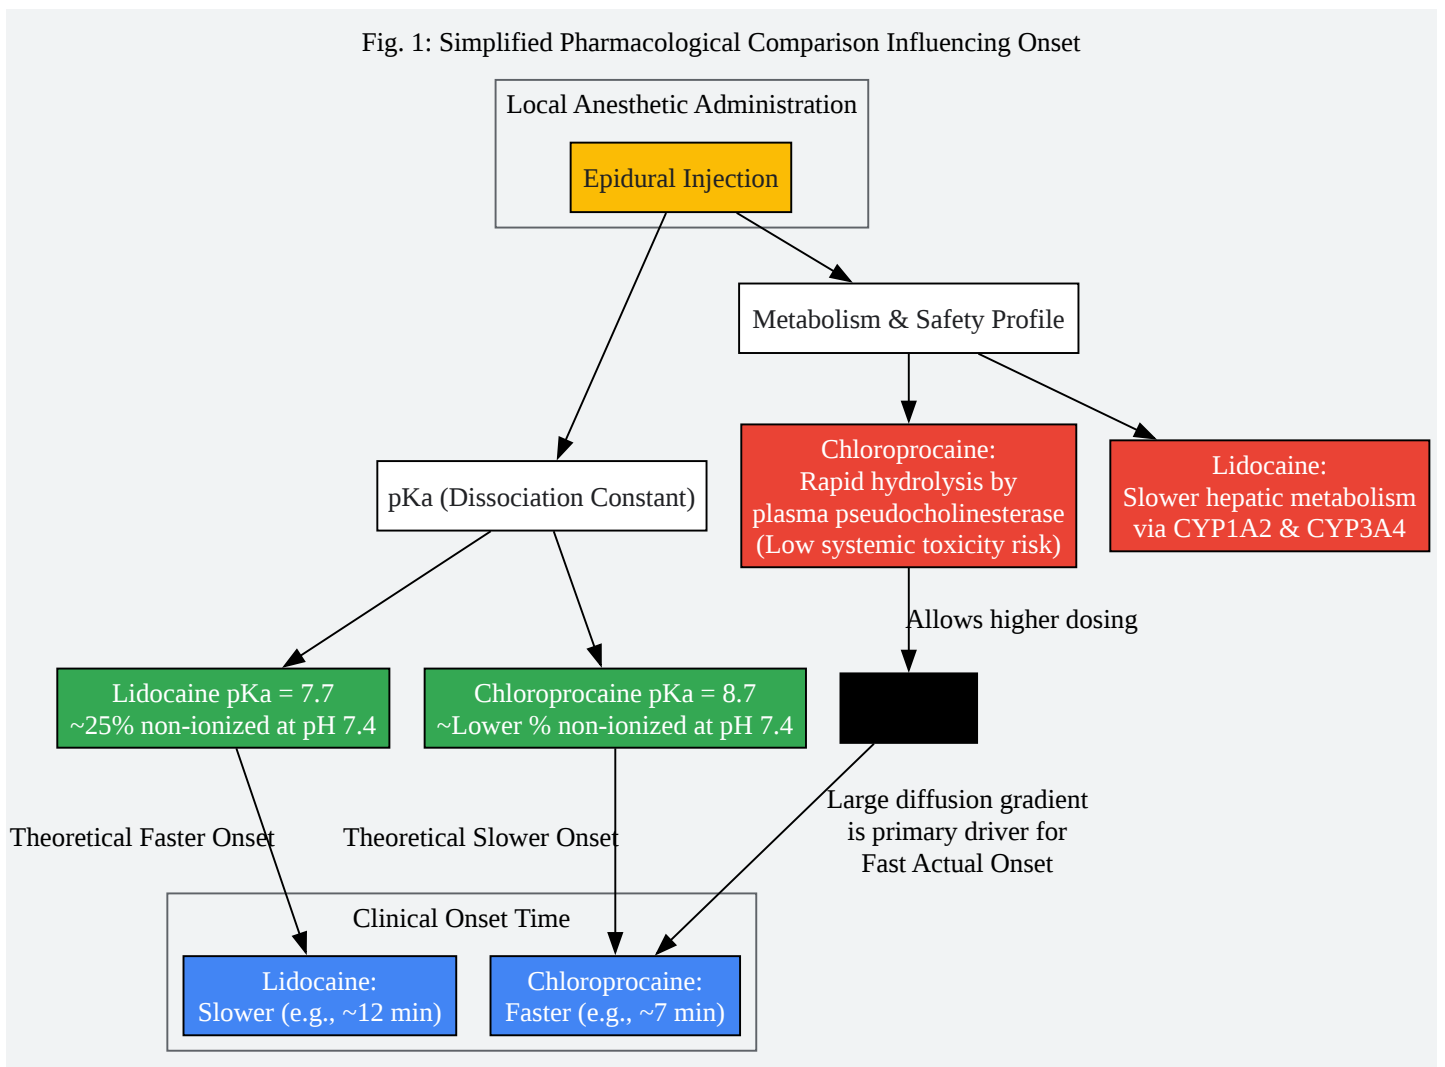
Fig. 1: Simplified Pharmacological Comparison Influencing Onset

Local Anesthetic Administration

Epidural Injection

Metabolism & Safety Profile

Chloroprocaine:
Rapid hydrolysis by
plasma pseudocholinesterase
(Low systemic toxicity risk)

Lidocaine:
Slower hepatic metabolism
via CYP1A2 & CYP3A4

pKa (Dissociation Constant)

Allows higher dosing

Lidocaine pKa = 7.7
~25% non-ionized at pH 7.4

Chloroprocaine pKa = 8.7
~Lower % non-ionized at pH 7.4

Large diffusion gradient
is primary driver for
Fast Actual Onset

Theoretical Faster Onset

Theoretical Slower Onset

Clinical Onset Time

Lidocaine:
Slower (e.g., ~12 min)

Chloroprocaine:
Faster (e.g., ~7 min)